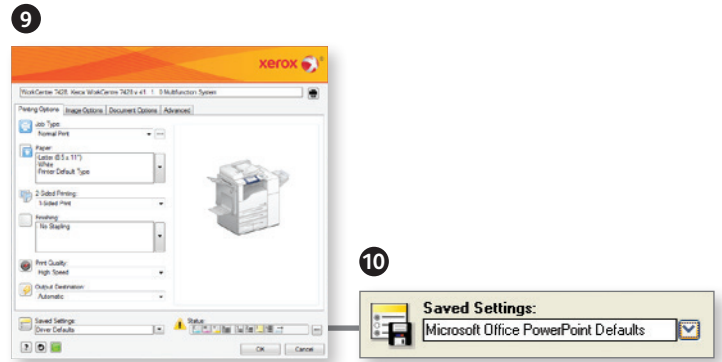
9

xerox

WorkCentre 7428, Xerox WorkCentre 7428 v4.1.1.5 Multifunction System

Printing Options | Image Options | Document Options | Advanced

Job Type:
Normal Print

Paper:
Letter (8.5 x 11")
White
Printer Default Type

2-Sided Printing:
1-Sided Print

Finishing:
No Stapling

Print Quality:
High Speed

Output Destination:
Automatic

Saved Settings:
Driver Defaults

Status:

OK | Cancel

10

Saved Settings:
Microsoft Office PowerPoint Defaults